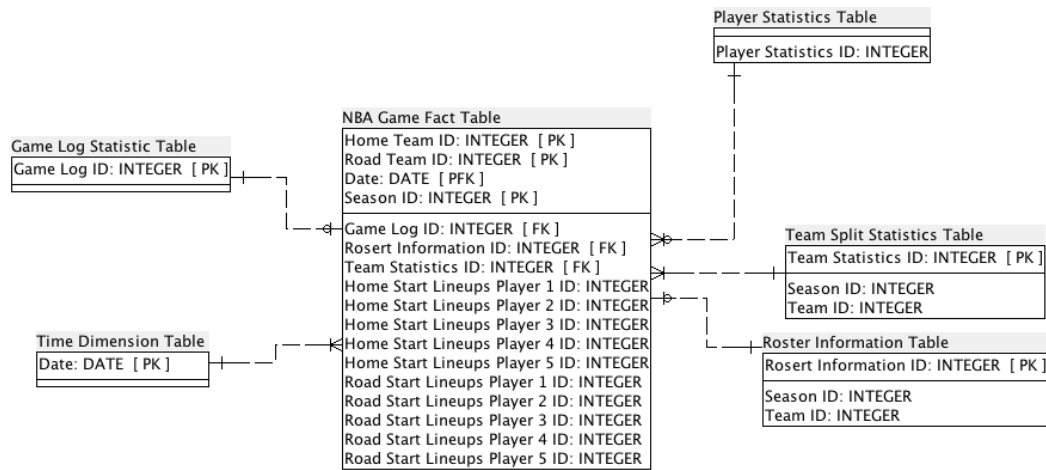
Player Statistics Table

Player Statistics ID: INTEGER

NBA Game Fact Table

Home Team ID: INTEGER [ PK ]
Road Team ID: INTEGER [ PK ]
Date: DATE [ PFK ]
Season ID: INTEGER [ PK ]

Game Log ID: INTEGER [ FK ]
Rosert Information ID: INTEGER [ FK ]
Team Statistics ID: INTEGER [ FK ]
Home Start Lineups Player 1 ID: INTEGER
Home Start Lineups Player 2 ID: INTEGER
Home Start Lineups Player 3 ID: INTEGER
Home Start Lineups Player 4 ID: INTEGER
Home Start Lineups Player 5 ID: INTEGER
Road Start Lineups Player 1 ID: INTEGER
Road Start Lineups Player 2 ID: INTEGER
Road Start Lineups Player 3 ID: INTEGER
Road Start Lineups Player 4 ID: INTEGER
Road Start Lineups Player 5 ID: INTEGER

Game Log Statistic Table

Game Log ID: INTEGER [ PK ]

Time Dimension Table

Date: DATE [ PK ]

Team Split Statistics Table

Team Statistics ID: INTEGER [ PK ]

Season ID: INTEGER
Team ID: INTEGER

Roster Information Table

Rosert Information ID: INTEGER [ PK ]

Season ID: INTEGER
Team ID: INTEGER